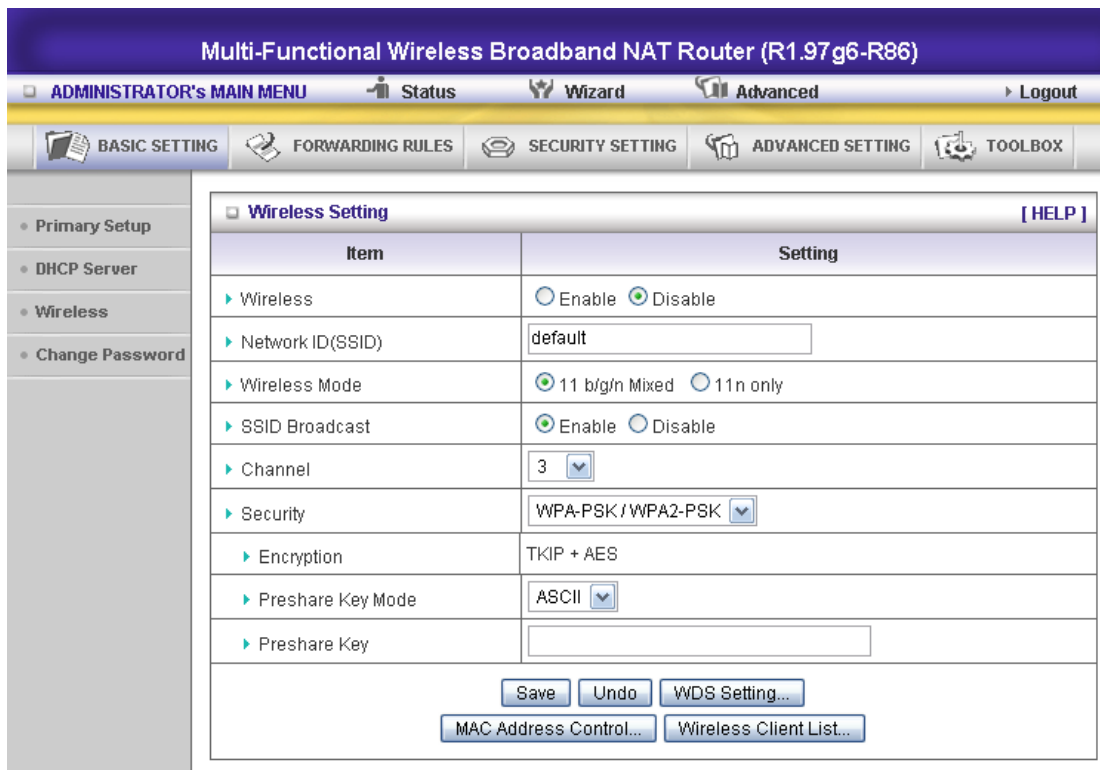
Multi-Functional Wireless Broadband NAT Router (R1.97g6-R86)

ADMINISTRATOR's MAIN MENU Status Wizard Advanced Logout

BASIC SETTING FORWARDING RULES SECURITY SETTING ADVANCED SETTING TOOLBOX

Primary Setup
DHCP Server
Wireless
Change Password

Wireless Setting [ HELP ]

| Item | Setting |
|---|---|
| Wireless | Enable Disable |
| Network ID(SSID) | default |
| Wireless Mode | 11 b/g/n Mixed 11n only |
| SSID Broadcast | Enable Disable |
| Channel | 3 |
| Security | WPA-PSK / WPA2-PSK |
| Encryption | TKIP + AES |
| Preshare Key Mode | ASCII |
| Preshare Key | |

Save Undo WDS Setting...
MAC Address Control... Wireless Client List...